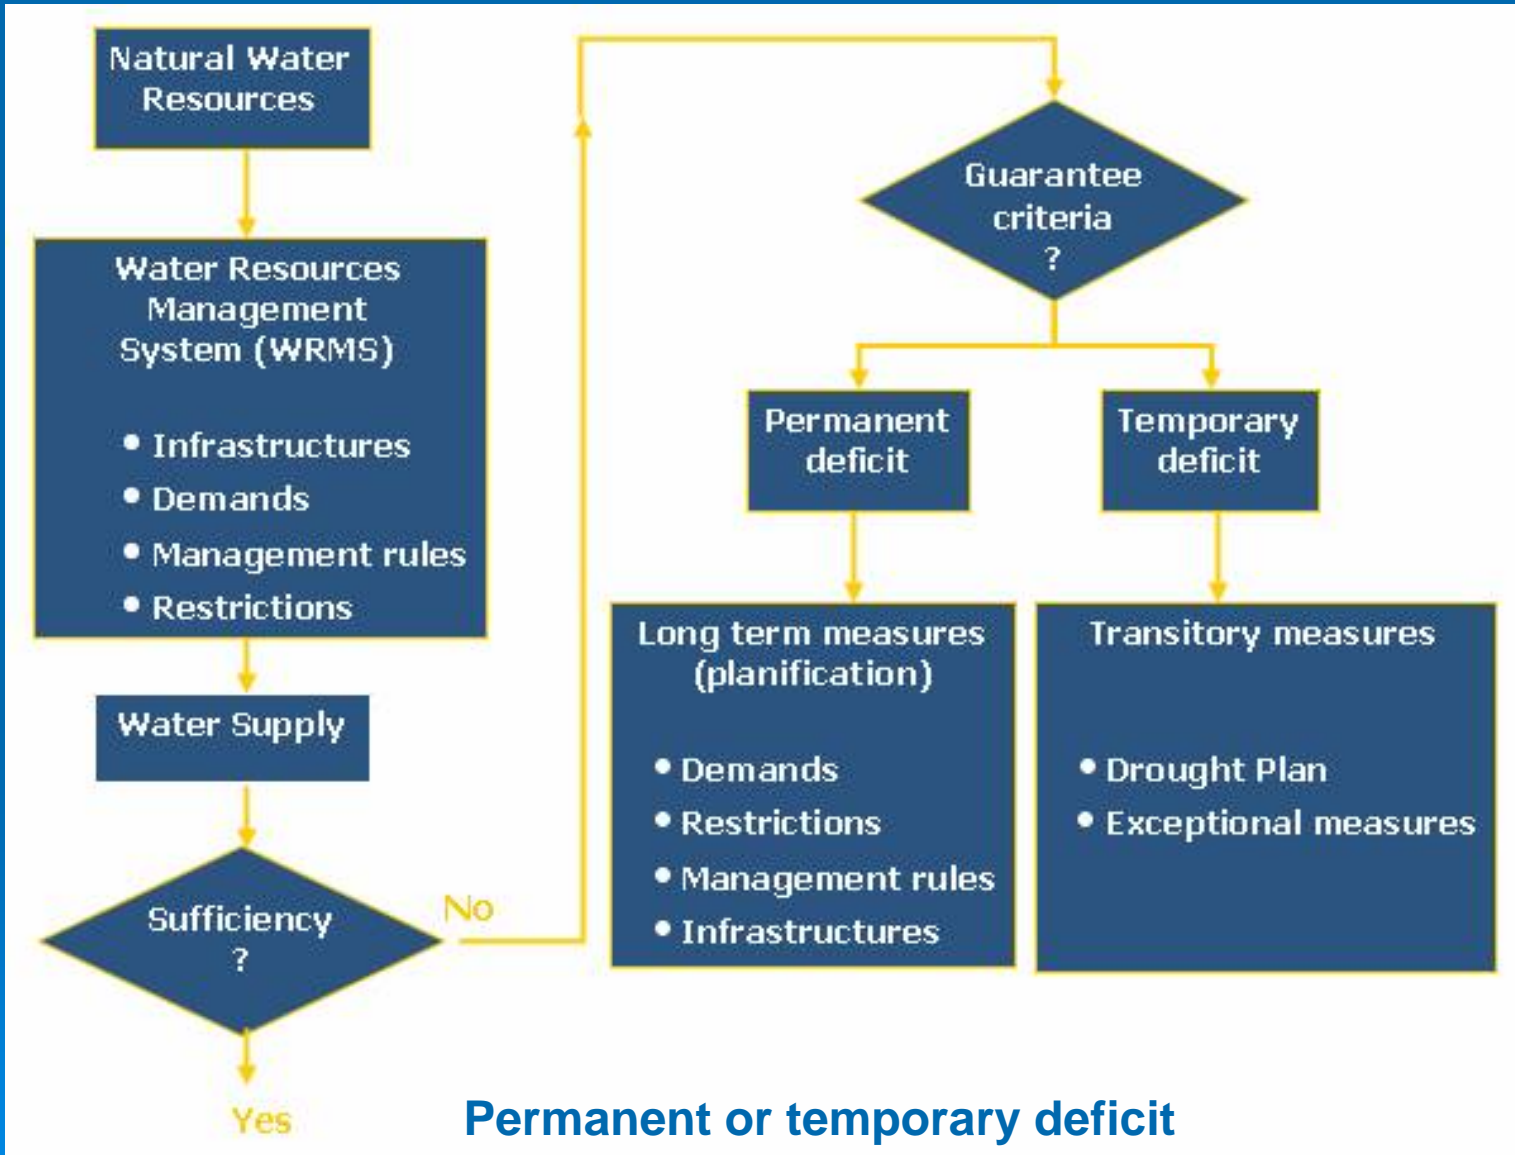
Natural Water Resources

Water Resources Management System (WRMS)

- Infrastructures
- Demands
- Management rules
- Restrictions

Water Supply

Sufficiency ?

No

Yes

Guarantee criteria ?

Permanent deficit

Temporary deficit

Long term measures (planification)

- Demands
- Restrictions
- Management rules
- Infrastructures

Transitory measures

- Drought Plan
- Exceptional measures

Permanent or temporary deficit